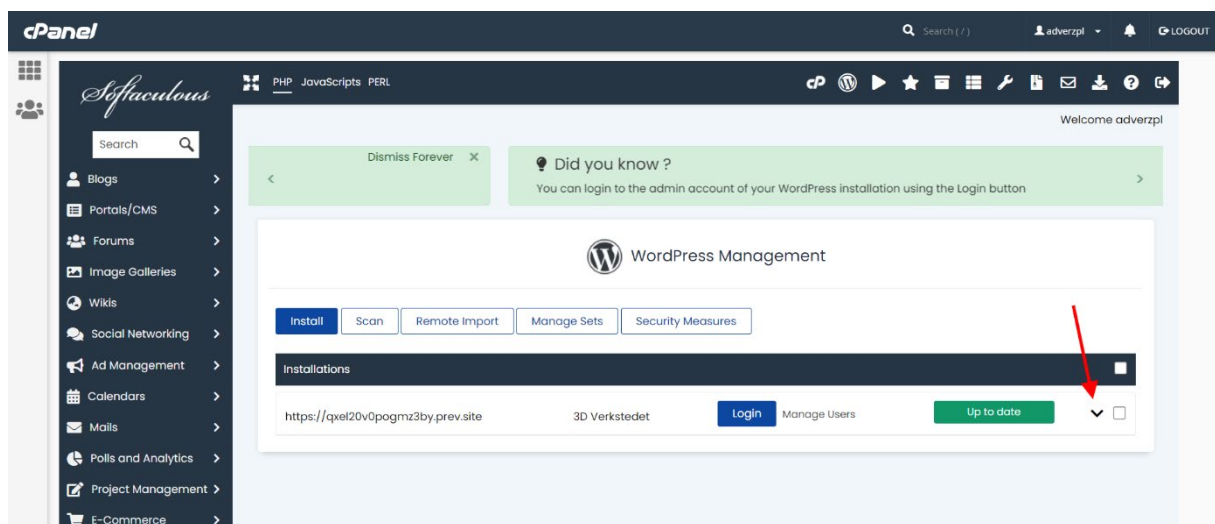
cPanel

Search ( / )

adverzpl

LOGOUT

Softaculous

Search

Blogs

Portals/CMS

Forums

Image Galleries

Wikis

Social Networking

Ad Management

Calendars

Mails

Polls and Analytics

Project Management

E-Commerce

PHP JavaScripts PERL

Welcome adverzpl

Dismiss Forever ✕

Did you know ?

You can login to the admin account of your WordPress installation using the Login button

WordPress Management

Install | Scan | Remote Import | Manage Sets | Security Measures

Installations

https://qxel20v0pogmz3by.prev.site | 3D Verkstedet | Login | Manage Users | Up to date